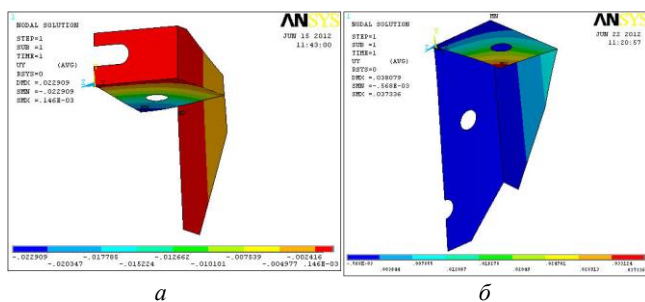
1
NODAL SOLUTION
STEP=1
SUB =1
TIME=1
UY (AVG)
RSYS=0
DMX =.022909
SMN =-.022909
SMX =.146E-03

ANSYS
JUN 15 2012
11:43:00

-.022909 -.017785 -.012662 -.007539 -.002416
-.020347 -.015224 -.010101 -.004977 .146E-03

1
NODAL SOLUTION
STEP=1
SUB =1
TIME=1
UY (AVG)
RSYS=0
DMX =.038079
SMN =-.568E-03
SMX =.037336

MN

ANSYS
JUN 22 2012
11:20:57

-.568E-03 .007855 .016274 .024692 .033114
.003644 .012067 .02048 .028903 .037336

а

б